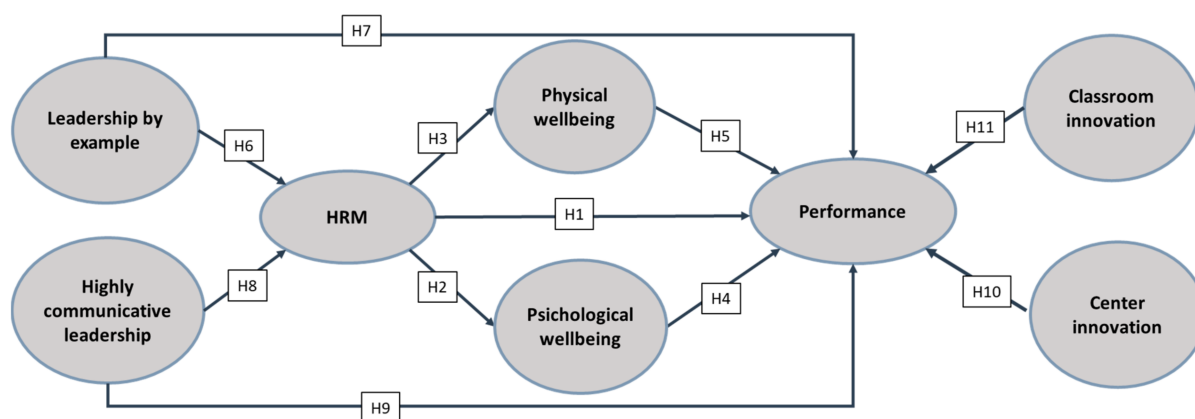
H7

Leadership by example

H6

H3

Physical wellbeing

H5

H11

Classroom innovation

HRM

H1

Performance

Highly communicative leadership

H8

H2

Psichological wellbeing

H4

H10

Center innovation

H9